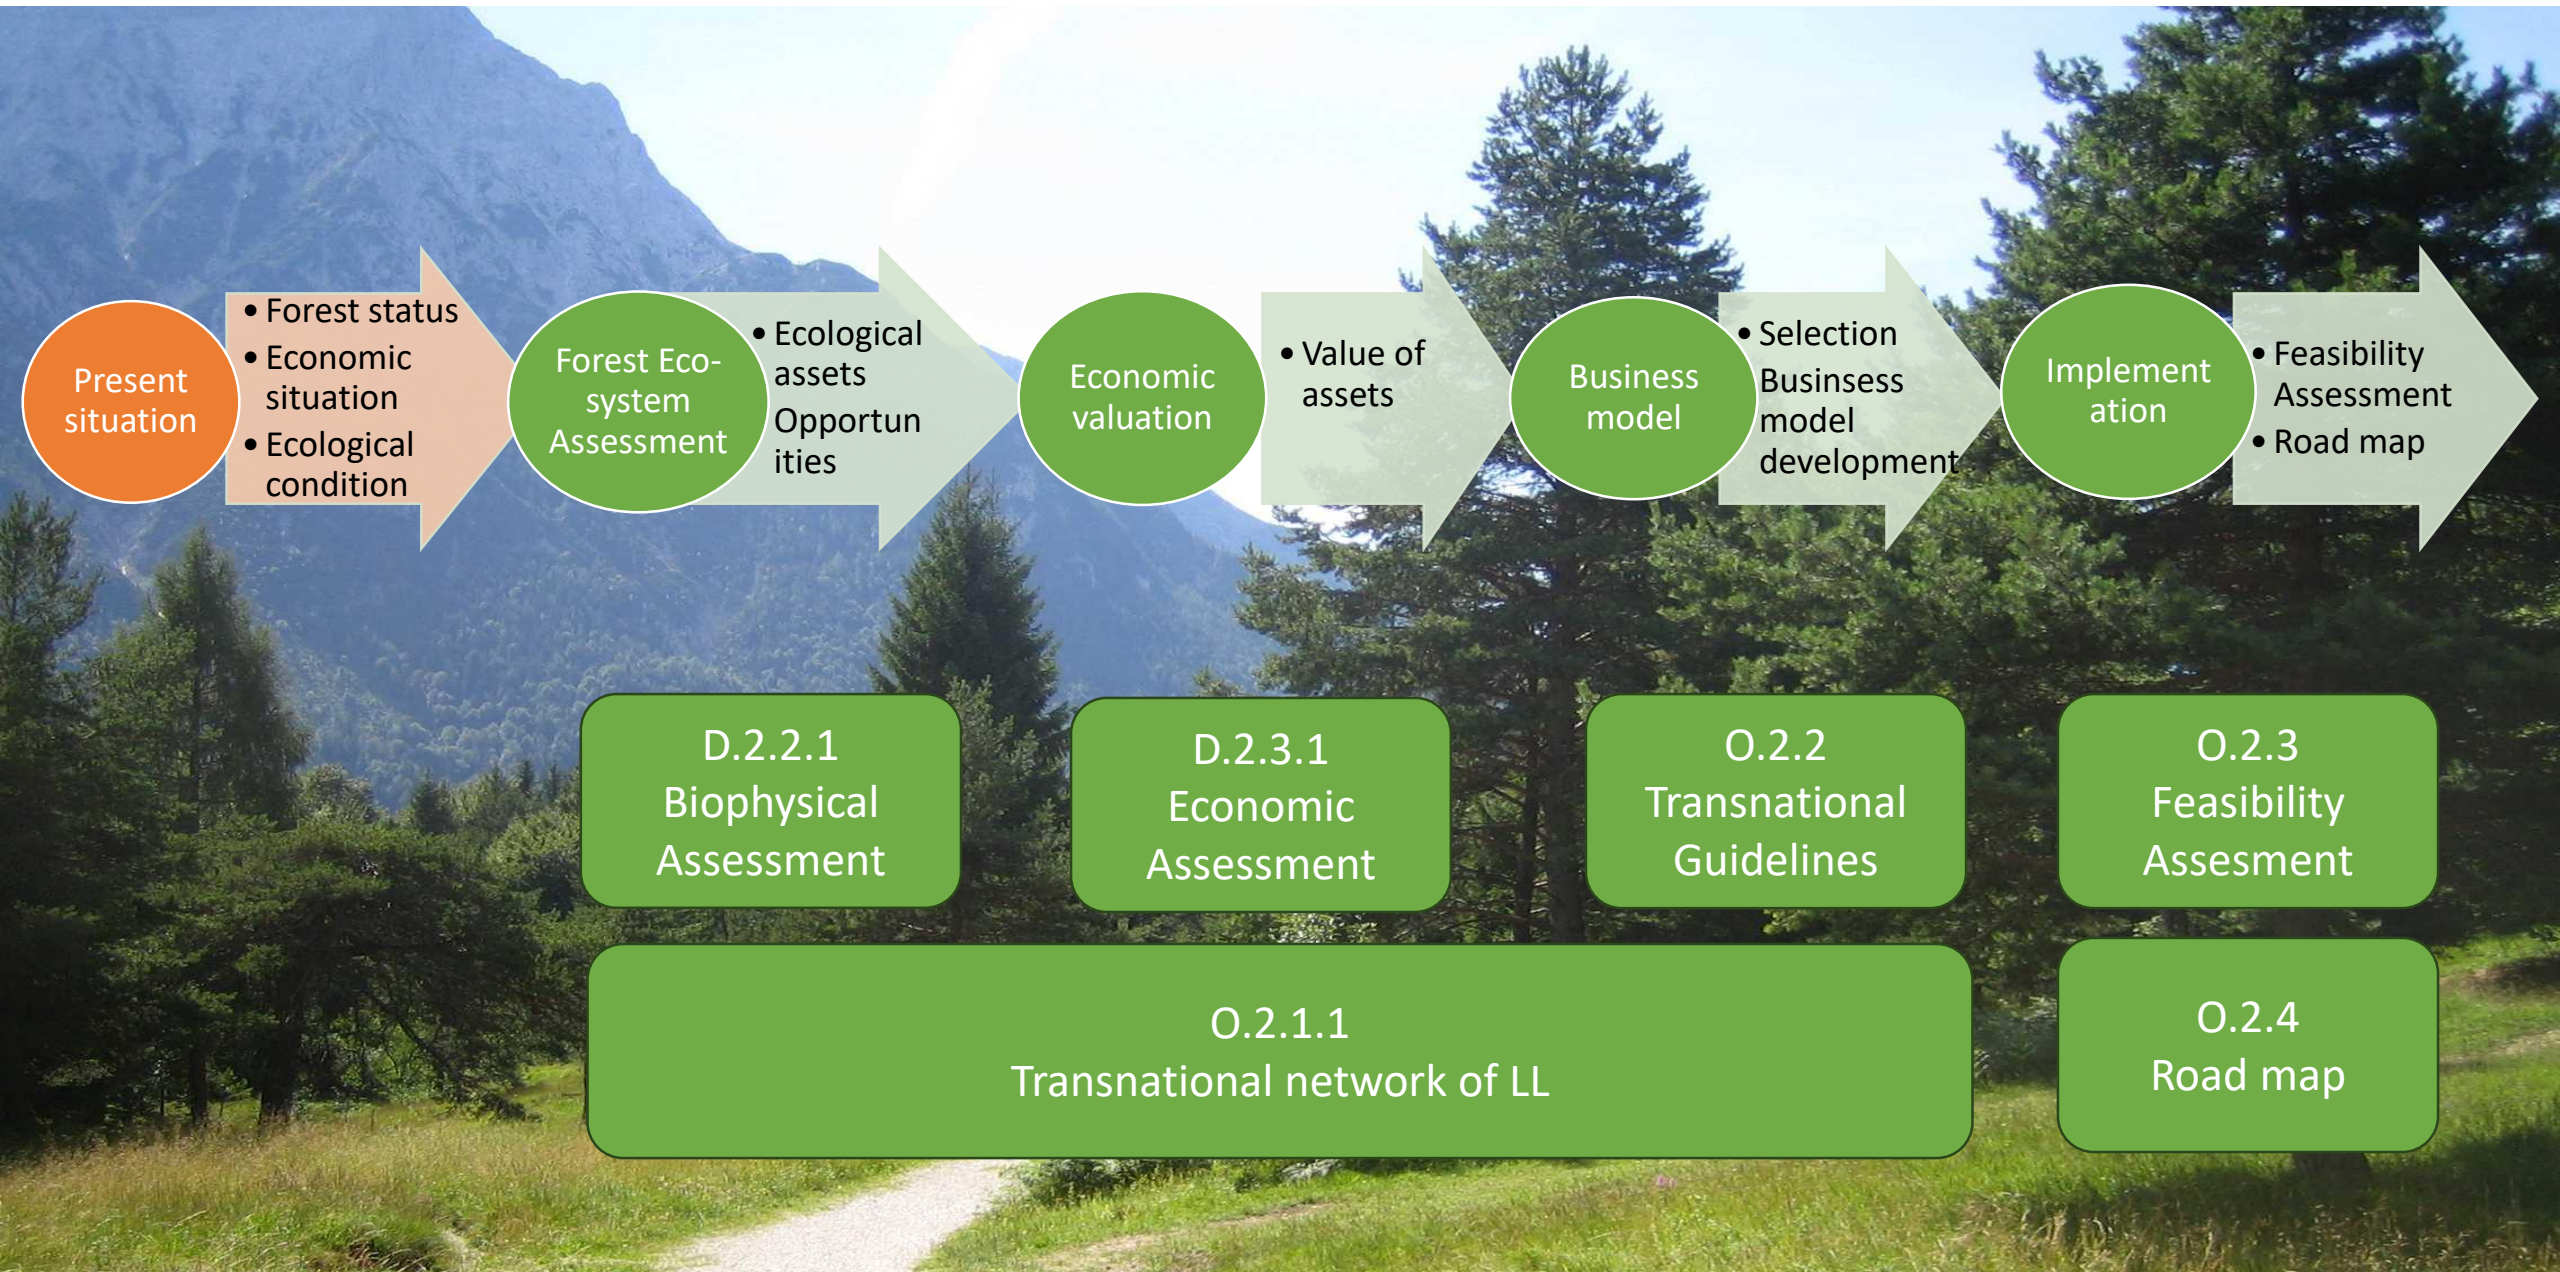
Present situation

• Forest status
• Economic situation
• Ecological condition

Forest Ecosystem Assessment

• Ecological assets
Opportunities

Economic valuation

• Value of assets

Business model

• Selection
Businsess model development

Implementation

• Feasibility Assessment
• Road map

D.2.2.1
Biophysical Assessment

D.2.3.1
Economic Assessment

O.2.2
Transnational Guidelines

O.2.3
Feasibility Assesment

O.2.1.1
Transnational network of LL

O.2.4
Road map